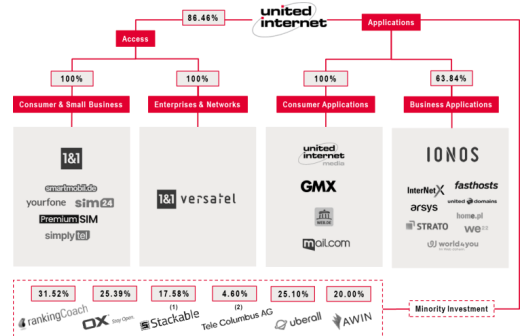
united internet

86.46%

Access

Applications

100%

100%

100%

63.84%

Consumer & Small Business

Enterprises & Networks

Consumer Applications

Business Applications

1&1

smartmobil.de

yourfone

sim24

PremiumSIM

simplytel

1&1 versatel

united internet media

GMX

WEB.DE

mail.com

IONOS

InterNetX

fasthosts

arsys

united domains

home.pl

STRATO

we22

world4you

31.52%

25.39%

17.58%

4.60%

25.10%

20.00%

(1)

(2)

rankingCoach

OX

Stackable

Tele Columbus AG

uberall

AWIN

Minority Investment